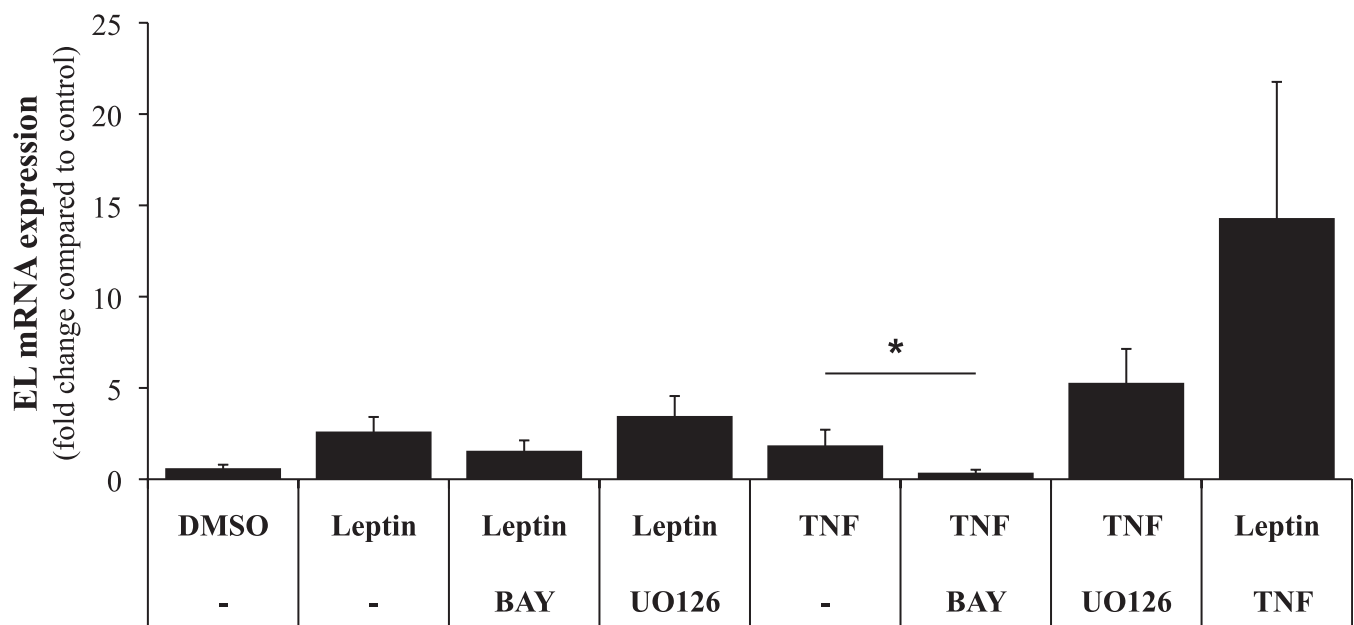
EL mRNA expression
(fold change compared to control)

25
20
15
10
5
0

*

| DMSO | Leptin | Leptin | Leptin | TNF | TNF | TNF | Leptin |
|---|---|---|---|---|---|---|---|
| - | - | BAY | UO126 | - | BAY | UO126 | TNF |